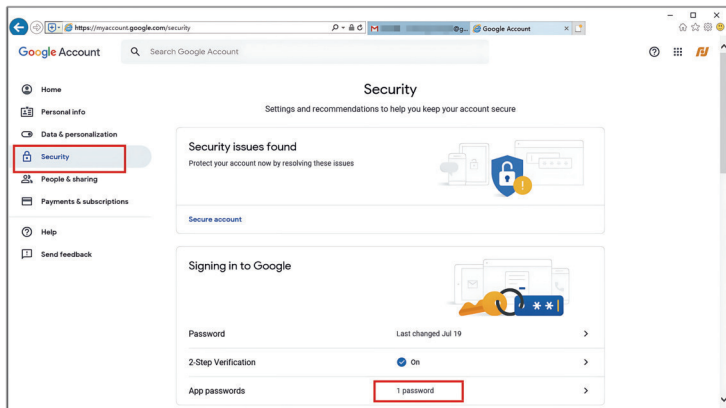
https://myaccount.google.com/security

M

Google Account

Google Account

Search Google Account

Home

Personal info

Data & personalization

Security

People & sharing

Payments & subscriptions

Help

Send feedback

Security

Settings and recommendations to help you keep your account secure

Security issues found

Protect your account now by resolving these issues

Secure account

Signing in to Google

Password

Last changed Jul 19

2-Step Verification

On

App passwords

1 password